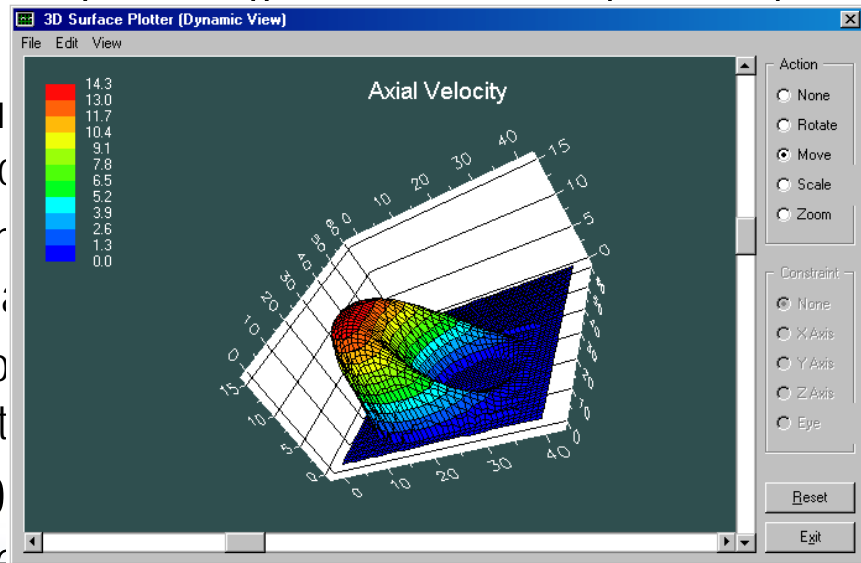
3D Surface Plotter (Dynamic View)

File Edit View

14.3
13.0
11.7
10.4
9.1
7.8
6.5
5.2
3.9
2.6
1.3
0.0

Axial Velocity

0 10 20 30 40
15 10 5 0
0 10 20 30 40
15 10 5 0
0 10 20 30 40
0 10 20 30 40

Action
None
Rotate
Move
Scale
Zoom

Constraint
None
X Axis
Y Axis
Z Axis
Eye

Reset
Exit